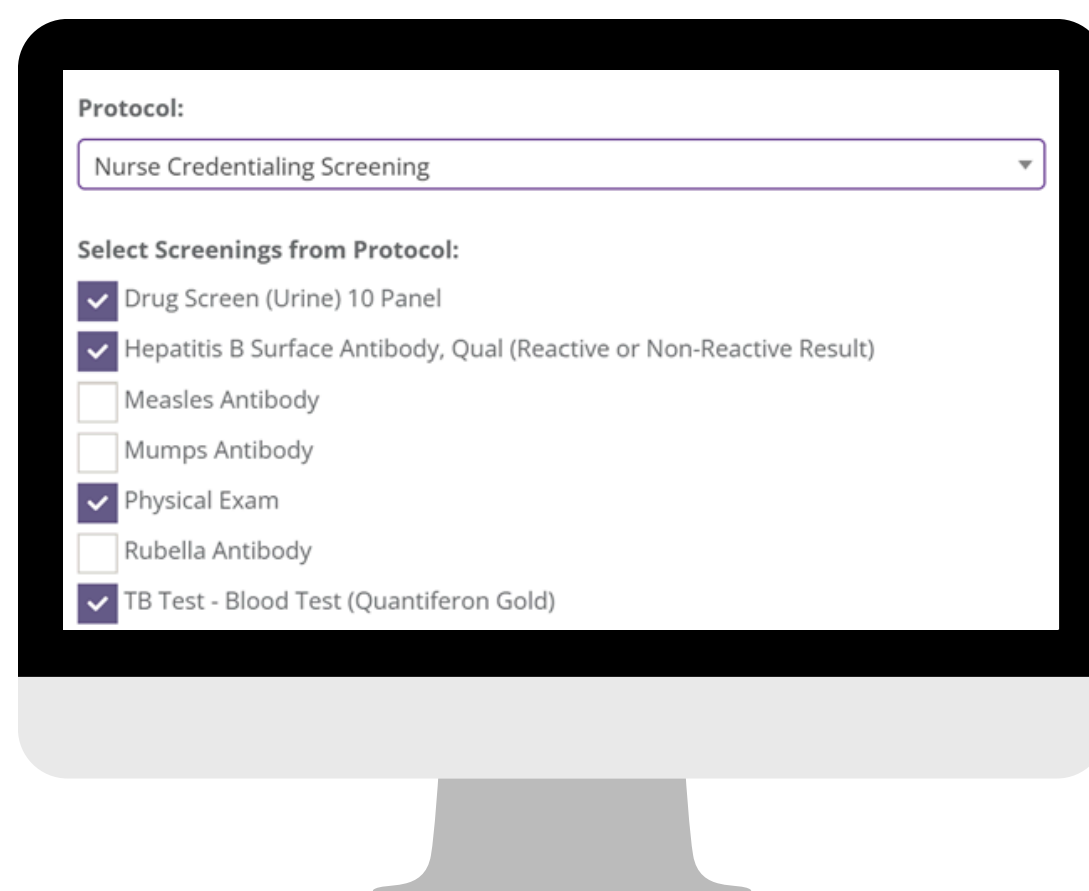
Protocol:

Nurse Credentialing Screening

Select Screenings from Protocol:

Drug Screen (Urine) 10 Panel

Hepatitis B Surface Antibody, Qual (Reactive or Non-Reactive Result)

Measles Antibody

Mumps Antibody

Physical Exam

Rubella Antibody

TB Test - Blood Test (Quantiferon Gold)